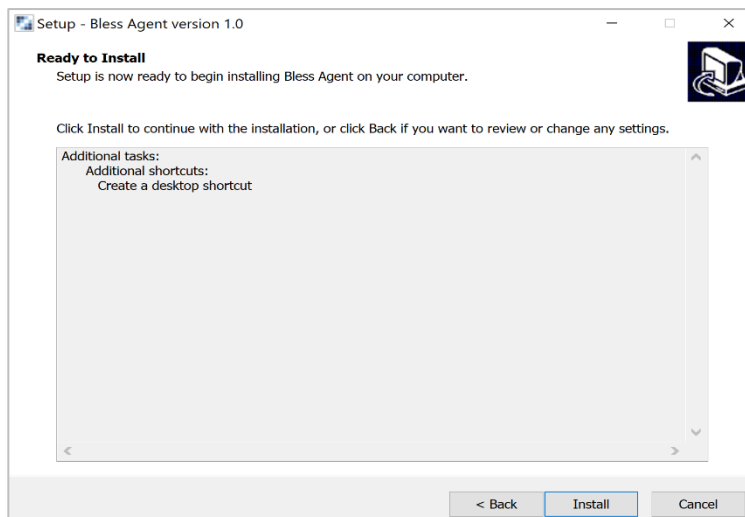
Setup - Bless Agent version 1.0

Ready to Install
Setup is now ready to begin installing Bless Agent on your computer.

Click Install to continue with the installation, or click Back if you want to review or change any settings.

Additional tasks:
Additional shortcuts:
Create a desktop shortcut

< Back
Install
Cancel